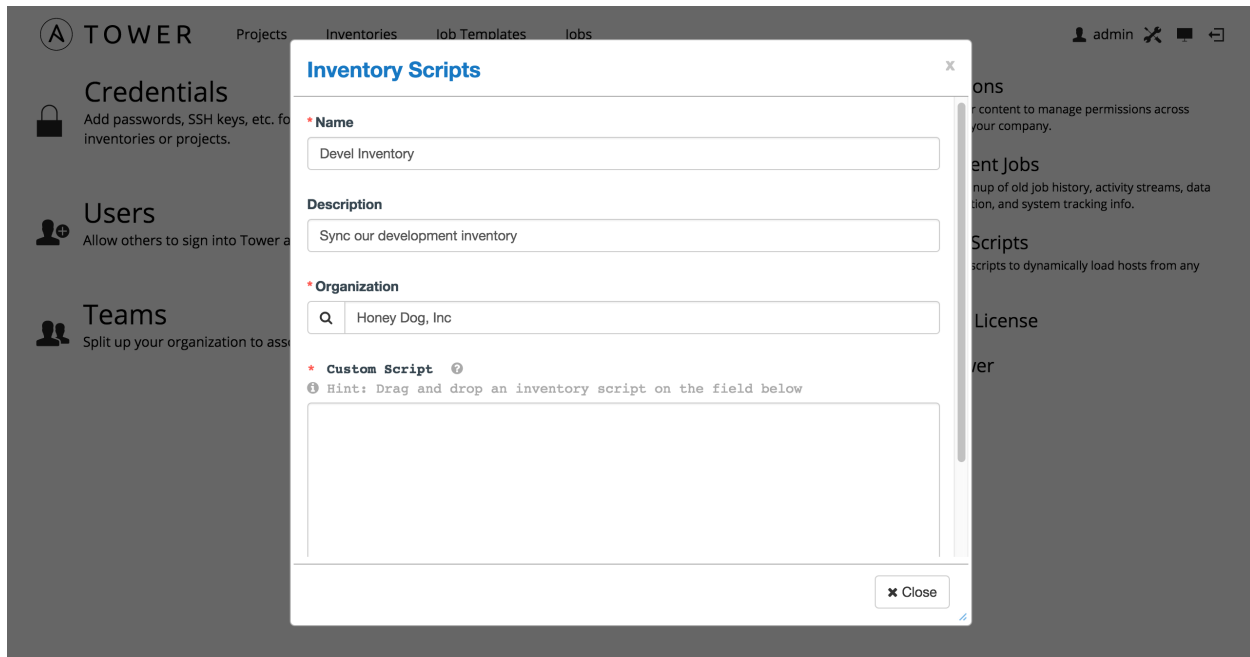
TOWER Projects Inventories Job Templates Jobs

admin

Credentials
Add passwords, SSH keys, etc. fo inventories or projects.

Users
Allow others to sign into Tower a

Teams
Split up your organization to ass

ons
r content to manage permissions across your company.

ent Jobs
nup of old job history, activity streams, data tion, and system tracking info.

Scripts
scripts to dynamically load hosts from any

License

ver

Inventory Scripts

×

* Name
Devel Inventory

Description
Sync our development inventory

* Organization
Honey Dog, Inc

* Custom Script
Hint: Drag and drop an inventory script on the field below

✖ Close